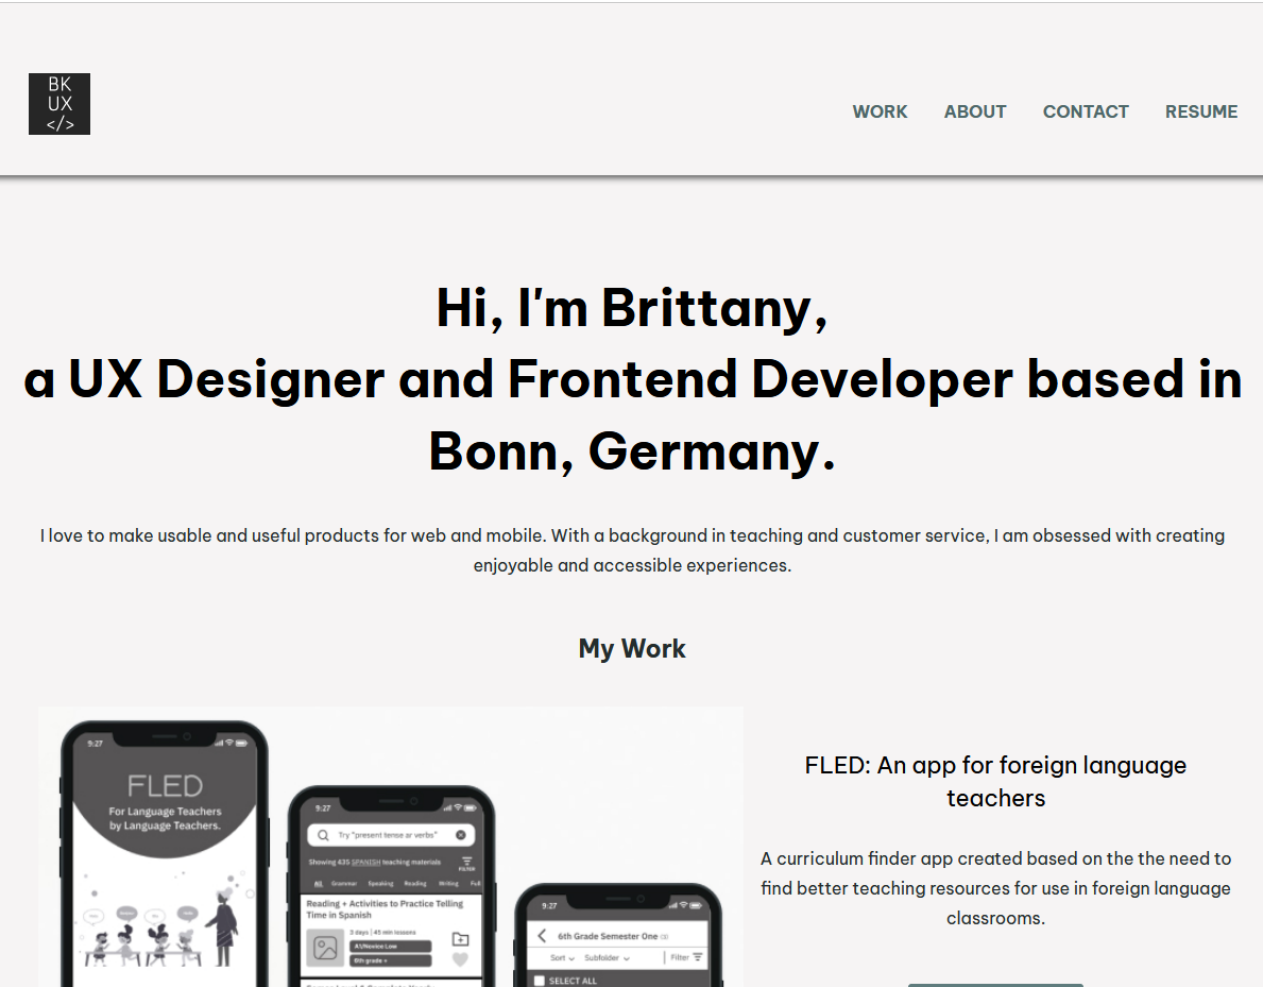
BK
UX
</>

WORK ABOUT CONTACT RESUME

Hi, I'm Brittany,
a UX Designer and Frontend Developer based in Bonn, Germany.

I love to make usable and useful products for web and mobile. With a background in teaching and customer service, I am obsessed with creating enjoyable and accessible experiences.

My Work

9:27

FLED
For Language Teachers by Language Teachers.

9:27

Try "present tense ar verbs"

Showing 435 SPANISH teaching materials

FILTER

All Grammar Speaking Reading Writing Full

Reading + Activities to Practice Telling Time in Spanish

3 days | 45 min lessons

A1/Novice Low

8th grade +

9:27

6th Grade Semester One

Sort Subfolder Filter

SELECT ALL

FLED: An app for foreign language teachers

A curriculum finder app created based on the the need to find better teaching resources for use in foreign language classrooms.